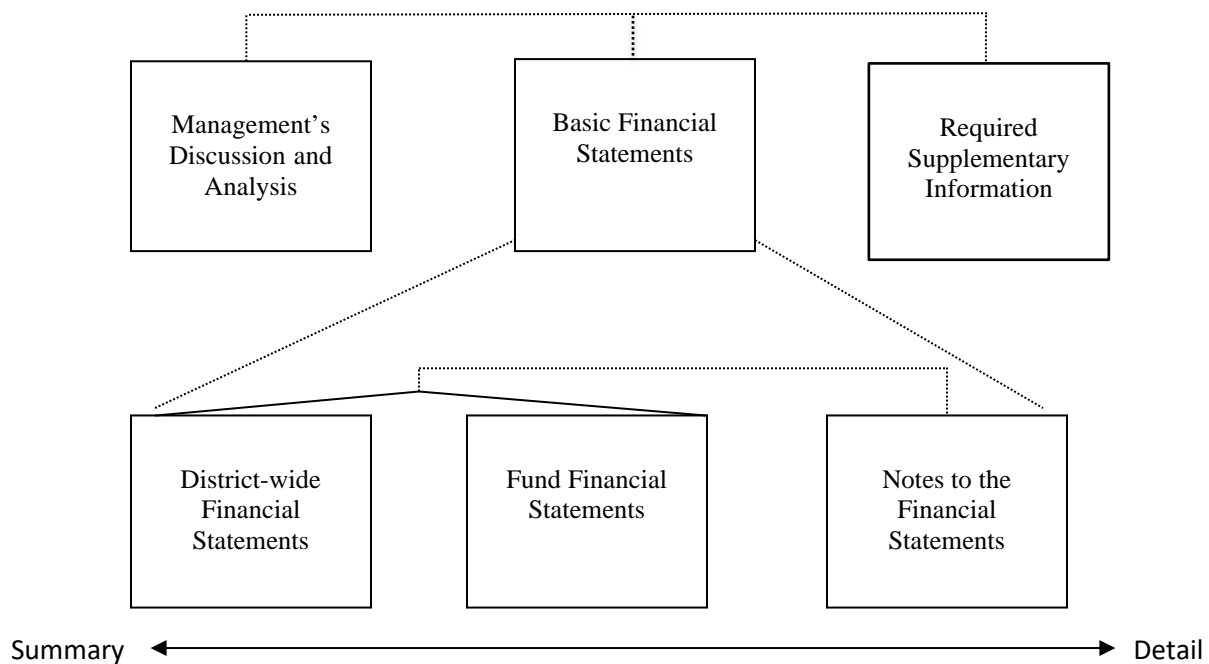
Management's Discussion and Analysis

Basic Financial Statements

Required Supplementary Information

District-wide Financial Statements

Fund Financial Statements

Notes to the Financial Statements

Summary

Detail